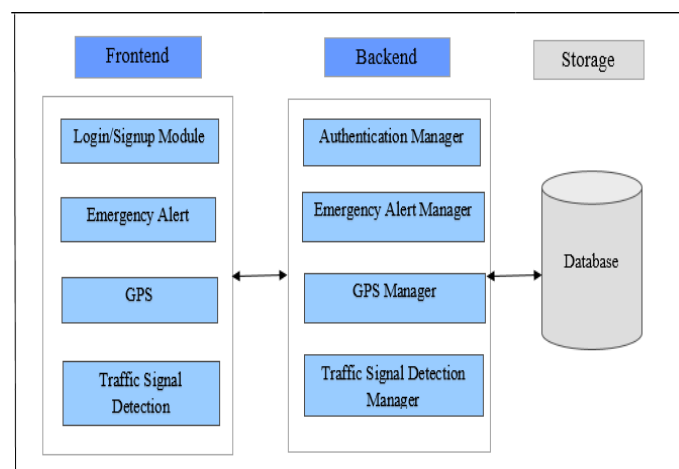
Frontend

Backend

Storage

Login/Signup Module

Emergency Alert

GPS

Traffic Signal Detection

Authentication Manager

Emergency Alert Manager

GPS Manager

Traffic Signal Detection Manager

Database